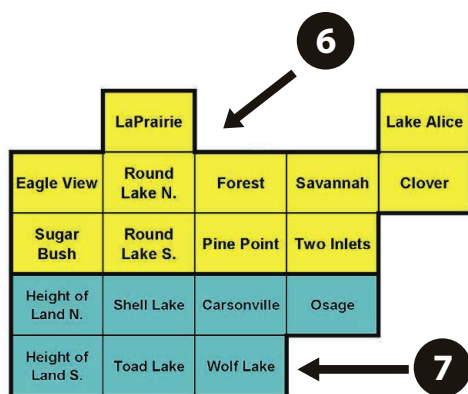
6

| | LaPrairie | | | Lake Alice |
|---|---|---|---|---|
| Eagle View | Round Lake N. | Forest | Savannah | Clover |
| Sugar Bush | Round Lake S. | Pine Point | Two Inlets | |
| Height of Land N. | Shell Lake | Carsonville | Osage | |
| Height of Land S. | Toad Lake | Wolf Lake | | |

7